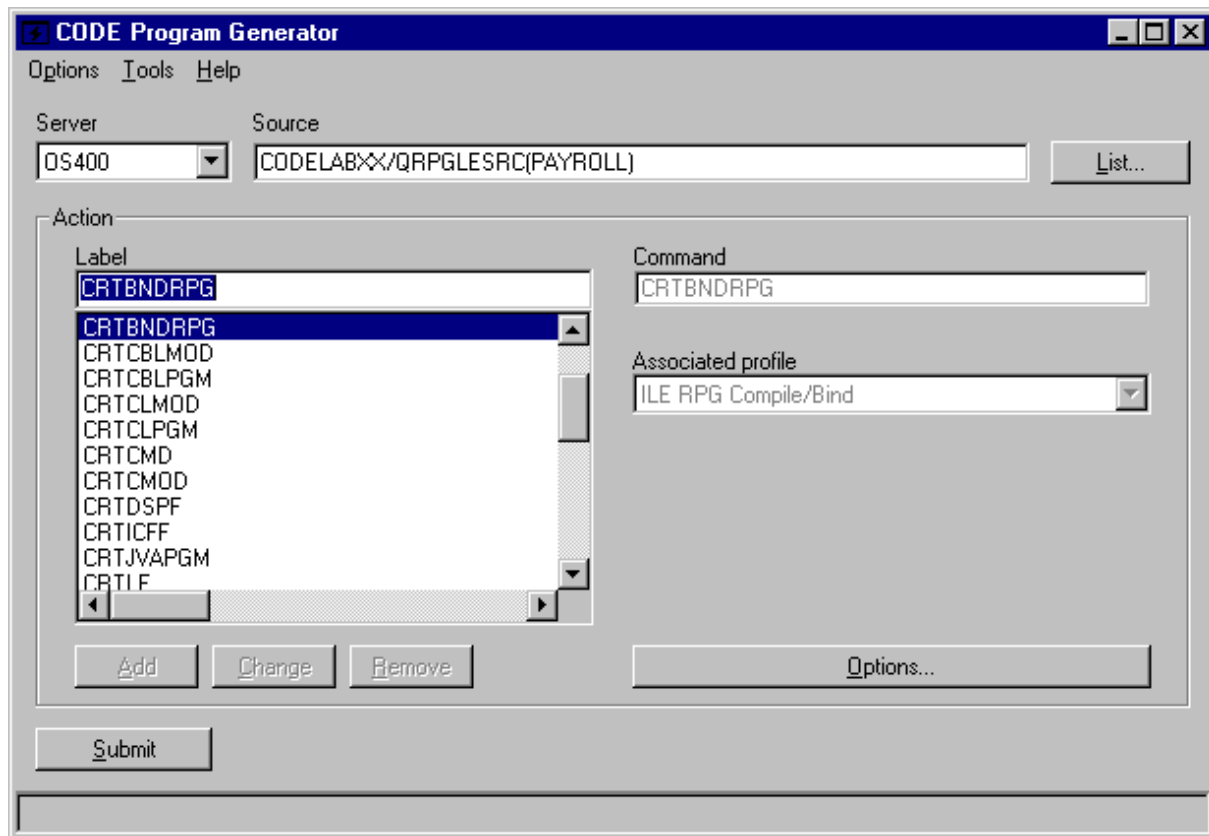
CODE Program Generator

Options Tools Help

Server
OS400

Source
CODELABXX/QRPGLESRC(PAYROLL)

List...

Action

Label
CRTBNDRPG

CRTBNDRPG
CRTCBLMOD
CRTCBLPGM
CRTCLMOD
CRTCLPGM
CRTCMD
CRTCMOD
CRTDSPF
CRTICFF
CRTJVAPGM
CRTLF

Command
CRTBNDRPG

Associated profile
ILE RPG Compile/Bind

Add Change Remove

Options...

Submit